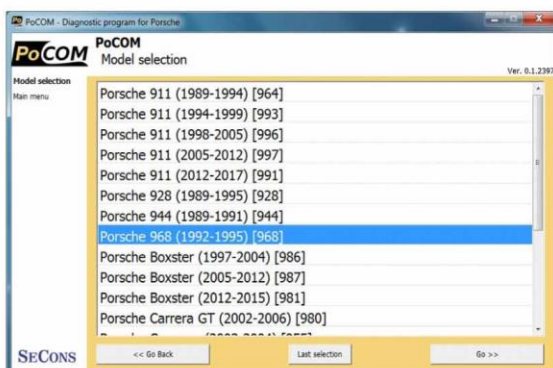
PoCOM - Diagnostic program for Porsche

PoCOM

PoCOM
Model selection

Ver. 0.1.2397

Model selection
Main menu

Porsche 911 (1989-1994) [964]
Porsche 911 (1994-1999) [993]
Porsche 911 (1998-2005) [996]
Porsche 911 (2005-2012) [997]
Porsche 911 (2012-2017) [991]
Porsche 928 (1989-1995) [928]
Porsche 944 (1989-1991) [944]
Porsche 968 (1992-1995) [968]
Porsche Boxster (1997-2004) [986]
Porsche Boxster (2005-2012) [987]
Porsche Boxster (2012-2015) [981]
Porsche Carrera GT (2002-2006) [980]
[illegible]

SECONS

<< Go Back

Last selection

Go >>